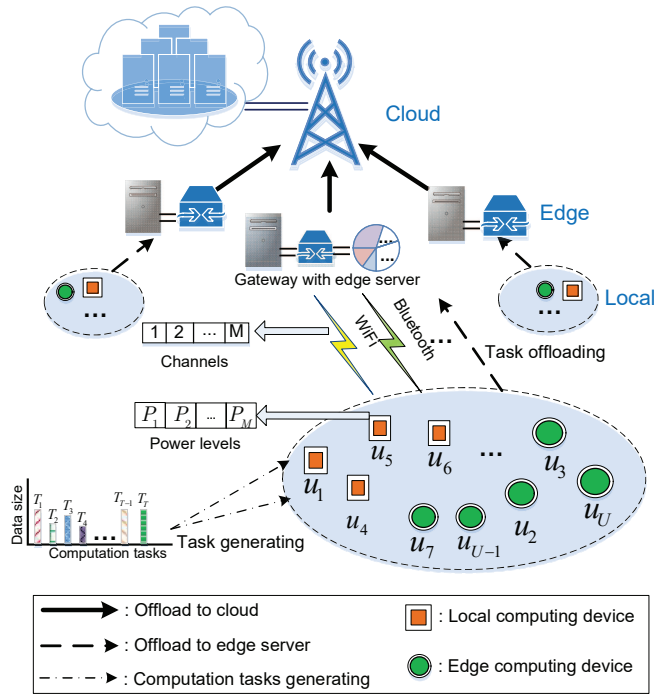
Cloud

Edge

Gateway with edge server

Local

...

...

WiFi

Bluetooth

...

Task offloading

| 1 | 2 | ... | M |
|---|---|---|---|

Channels

| $P_1$ | $P_2$ | ... | $P_M$ |
|---|---|---|---|

Power levels

$u_5$ $u_6$ ... $u_3$

$u_1$ $u_4$ $u_U$

$u_7$ $u_{U-1}$ $u_2$

Data size

$T_1$ $T_2$ $T_3$ $T_4$ ... $T_{T-1}$ $T_T$

Computation tasks

Task generating

: Offload to cloud

: Offload to edge server

: Computation tasks generating

: Local computing device

: Edge computing device